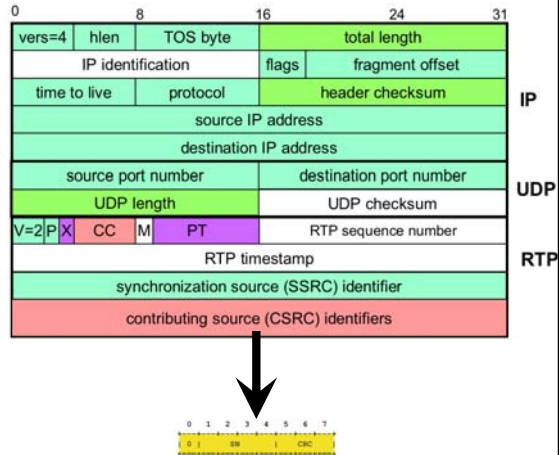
0 8 16 24 31

| vers=4 | hlen | TOS byte | total length | |
|---|---|---|---|---|
| IP identification | | | flags | fragment offset |
| time to live | | protocol | header checksum | |
| source IP address | | | | |
| destination IP address | | | | |

IP

| source port number | destination port number |
|---|---|
| UDP length | UDP checksum |

UDP

| V=2 | P | X | CC | M | PT | RTP sequence number |
|---|---|---|---|---|---|---|
| RTP timestamp | | | | | | |
| synchronization source (SSRC) identifier | | | | | | |
| contributing source (CSRC) identifiers | | | | | | |

RTP

0 1 2 3 4 5 6 7
0 | SN | CRC